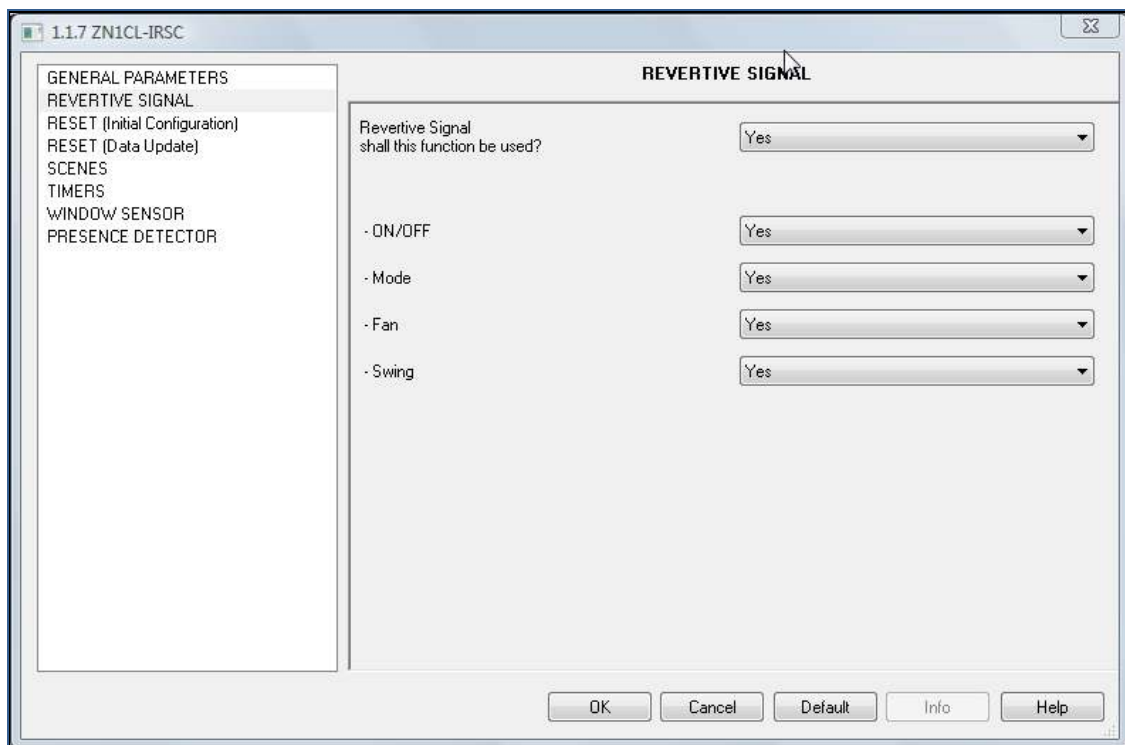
1.1.7 ZN1CL-IRSC

GENERAL PARAMETERS
REVERTIVE SIGNAL
RESET (Initial Configuration)
RESET (Data Update)
SCENES
TIMERS
WINDOW SENSOR
PRESENCE DETECTOR

REVERTIVE SIGNAL

Revertive Signal
shall this function be used?
Yes

- ON/OFF
Yes

- Mode
Yes

- Fan
Yes

- Swing
Yes

OK
Cancel
Default
Info
Help